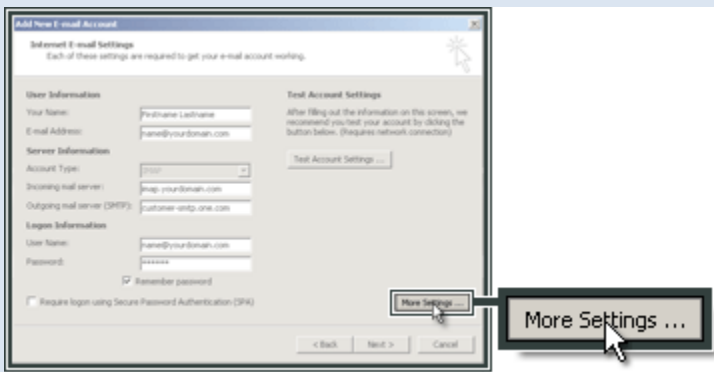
Add New E-mail Account

Internet E-mail Settings
Each of these settings are required to get your e-mail account working.

User Information
Your Name: Firstname Lastname
E-mail Address: name@yourdomain.com
Server Information
Account Type: IMAP
Incoming mail server: imap.yourdomain.com
Outgoing mail server (SMTP): customer-smtp.one.com
Logon Information
User Name: name@yourdomain.com
Password: *******
Remember password
Require logon using Secure Password Authentication (SPA)

Test Account Settings
After filling out the information on this screen, we recommend you test your account by clicking the button below. (Requires network connection)
Test Account Settings ...

More Settings ...

< Back Next > Cancel

More Settings ...